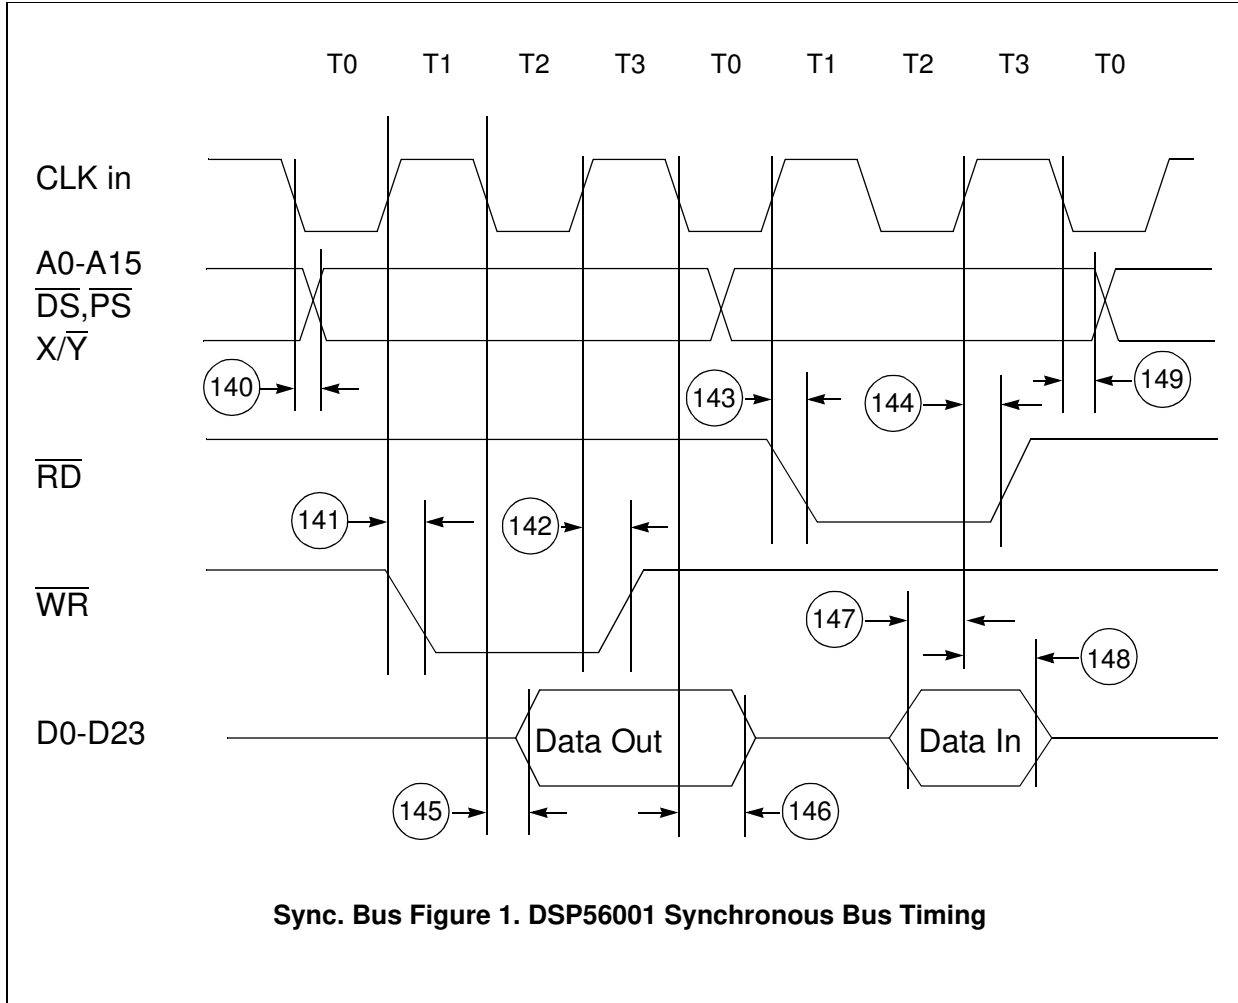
T0 T1 T2 T3 T0 T1 T2 T3 T0

CLK in

A0-A15
$\overline{DS}$,$\overline{PS}$
X/$\overline{Y}$

140

143

144

149

$\overline{RD}$

141

142

$\overline{WR}$

147

148

D0-D23

Data Out

Data In

145

146

Sync. Bus Figure 1. DSP56001 Synchronous Bus Timing